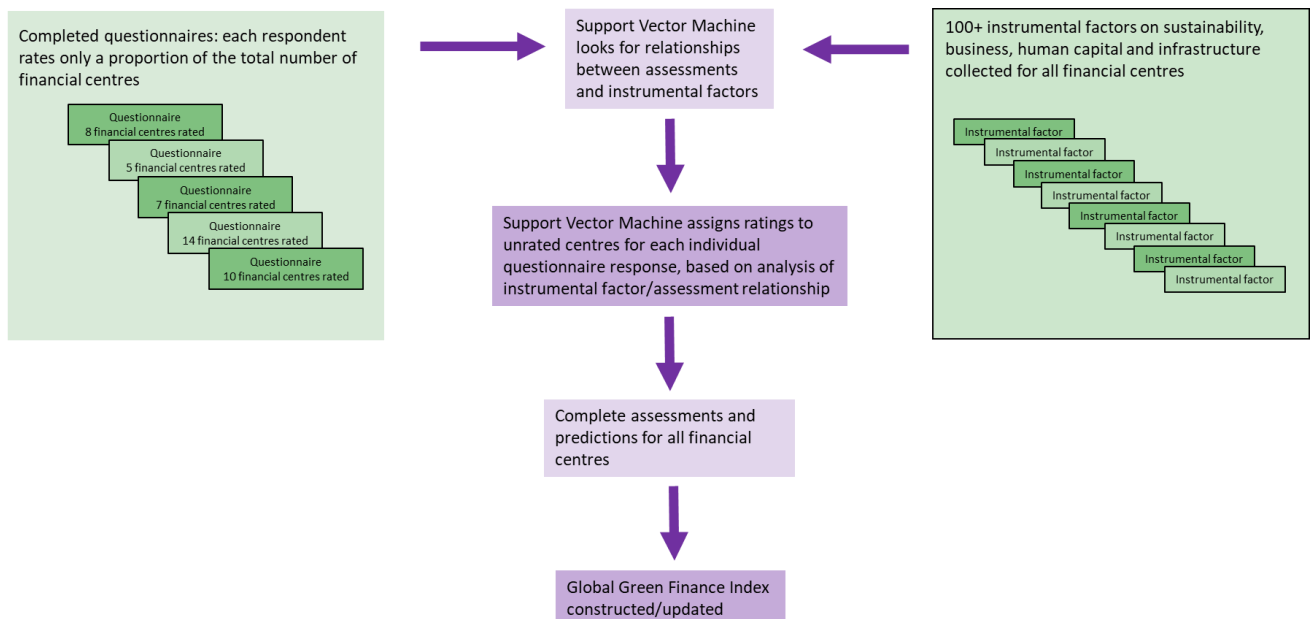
Completed questionnaires: each respondent rates only a proportion of the total number of financial centres

Questionnaire
8 financial centres rated

Questionnaire
5 financial centres rated

Questionnaire
7 financial centres rated

Questionnaire
14 financial centres rated

Questionnaire
10 financial centres rated

Support Vector Machine looks for relationships between assessments and instrumental factors

100+ instrumental factors on sustainability, business, human capital and infrastructure collected for all financial centres

Instrumental factor

Instrumental factor

Instrumental factor

Instrumental factor

Instrumental factor

Instrumental factor

Instrumental factor

Instrumental factor

Support Vector Machine assigns ratings to unrated centres for each individual questionnaire response, based on analysis of instrumental factor/assessment relationship

Complete assessments and predictions for all financial centres

Global Green Finance Index constructed/updated